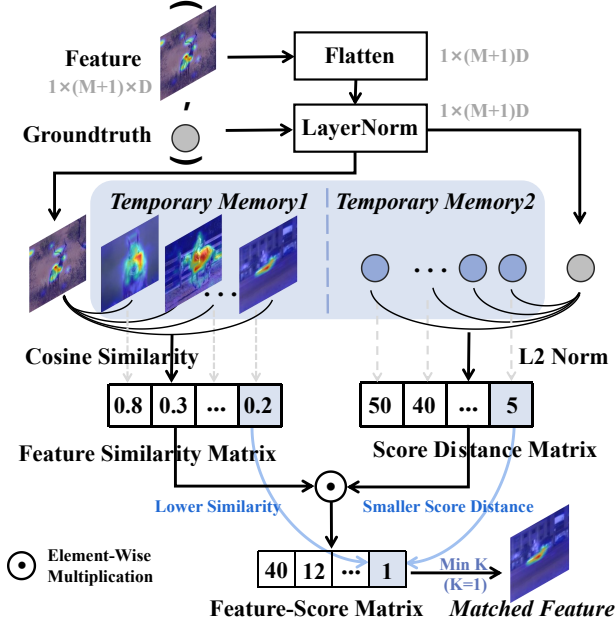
Feature
1×(M+1)×D

Flatten
1×(M+1)D

Groundtruth

LayerNorm
1×(M+1)D

Temporary Memory1

Temporary Memory2

Cosine Similarity

L2 Norm

| 0.8 | 0.3 | ... | 0.2 |
|---|---|---|---|

| 50 | 40 | ... | 5 |
|---|---|---|---|

Feature Similarity Matrix

Score Distance Matrix

Lower Similarity

Smaller Score Distance

Element-Wise Multiplication

| 40 | 12 | ... | 1 |
|---|---|---|---|

Min K
(K=1)

Feature-Score Matrix

Matched Feature